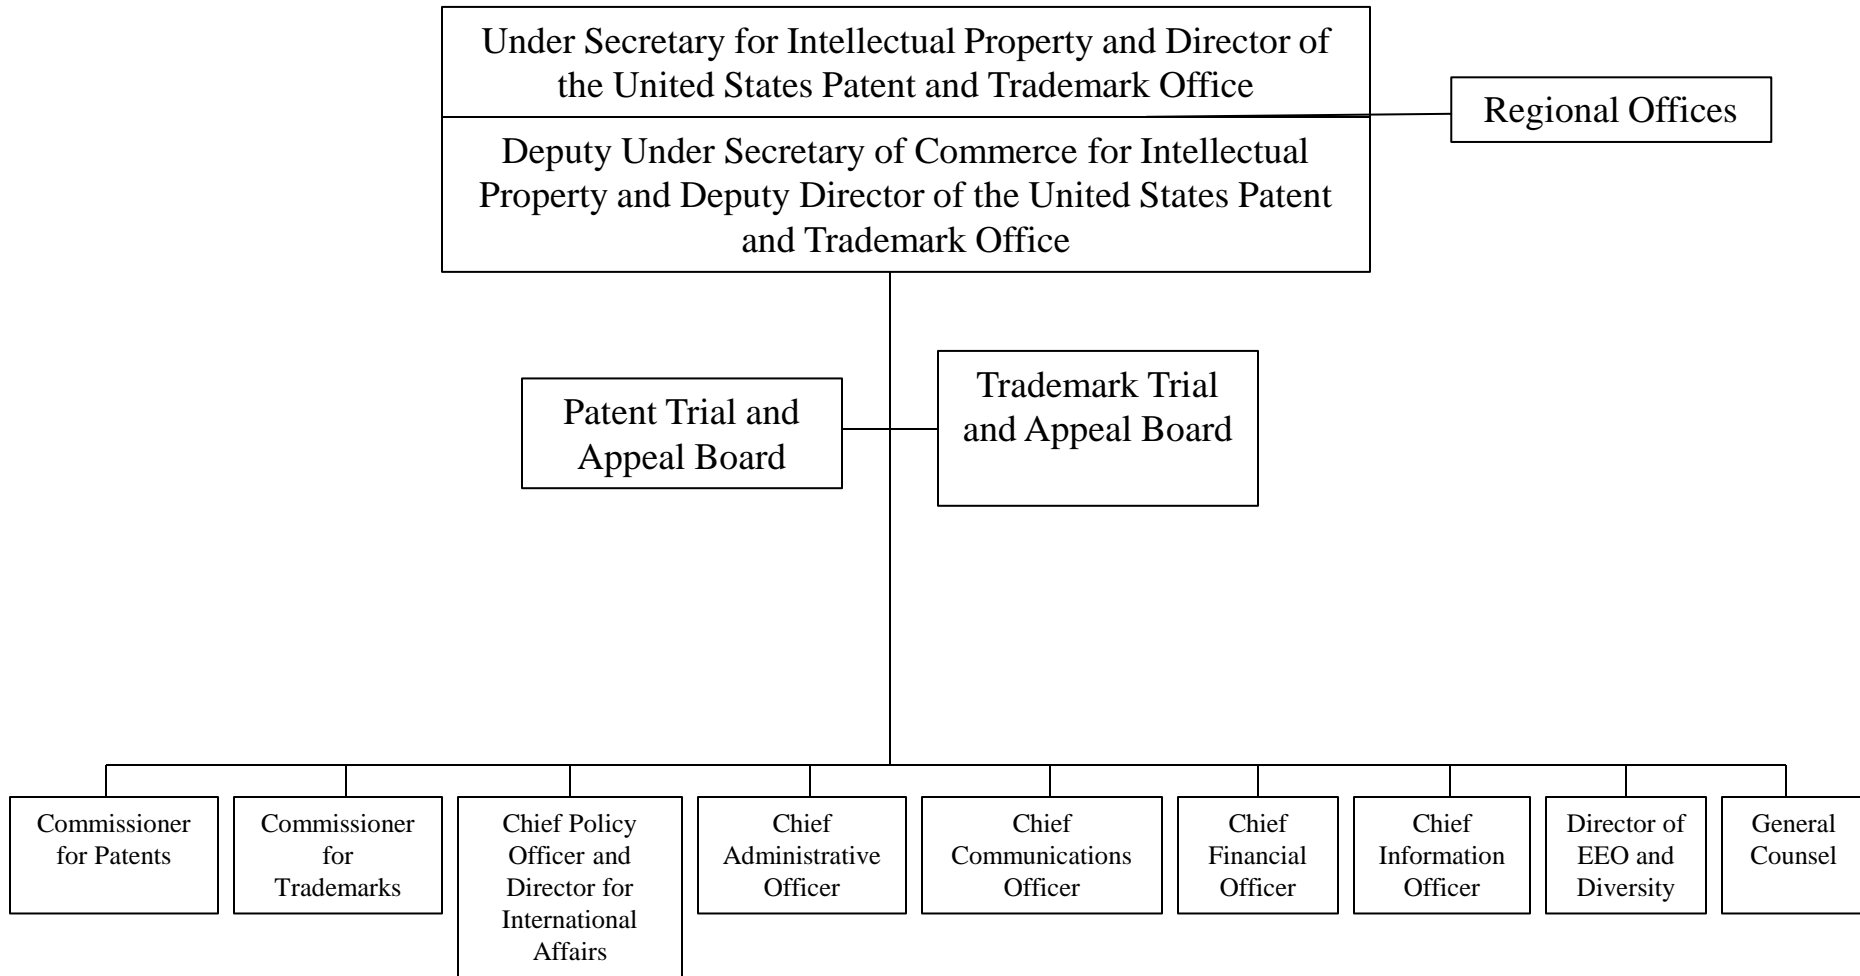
Under Secretary for Intellectual Property and Director of the United States Patent and Trademark Office

Deputy Under Secretary of Commerce for Intellectual Property and Deputy Director of the United States Patent and Trademark Office

Regional Offices

Patent Trial and Appeal Board

Trademark Trial and Appeal Board

Commissioner for Patents

Commissioner for Trademarks

Chief Policy Officer and Director for International Affairs

Chief Administrative Officer

Chief Communications Officer

Chief Financial Officer

Chief Information Officer

Director of EEO and Diversity

General Counsel